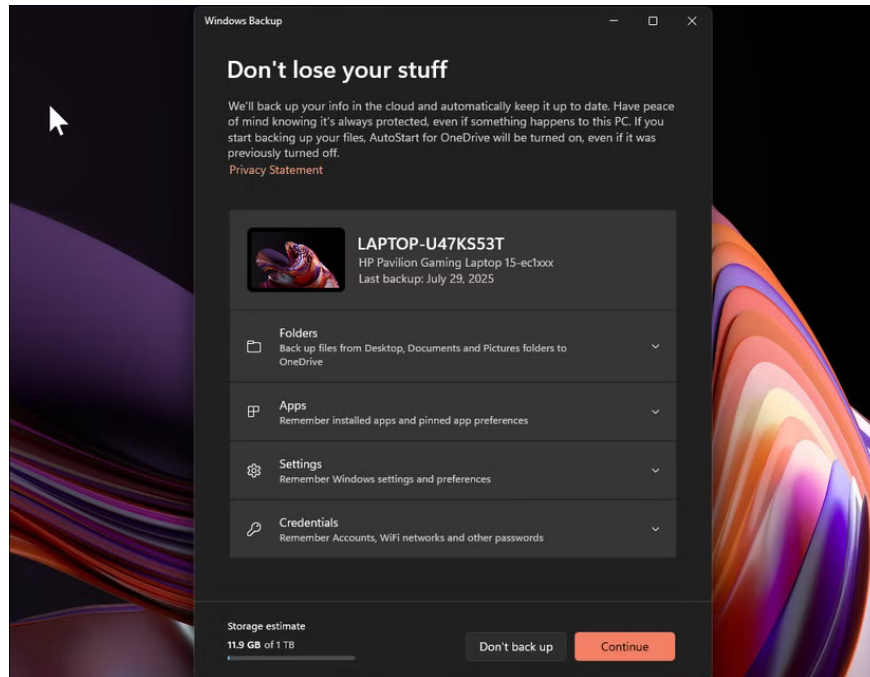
Windows Backup

Don't lose your stuff

We'll back up your info in the cloud and automatically keep it up to date. Have peace of mind knowing it's always protected, even if something happens to this PC. If you start backing up your files, AutoStart for OneDrive will be turned on, even if it was previously turned off.
Privacy Statement

LAPTOP-U47KS53T
HP Pavilion Gaming Laptop 15-ec1xxx
Last backup: July 29, 2025

Folders
Back up files from Desktop, Documents and Pictures folders to OneDrive

Apps
Remember installed apps and pinned app preferences

Settings
Remember Windows settings and preferences

Credentials
Remember Accounts, WiFi networks and other passwords

Storage estimate
11.9 GB of 1 TB

Don't back up

Continue